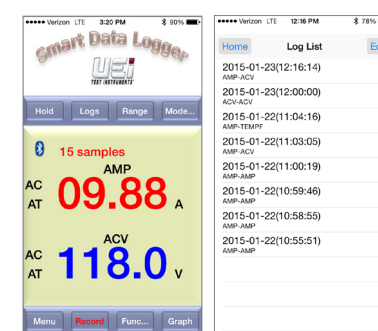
••••• Verizon LTE 3:20 PM 90%

Smart Data Logger

UEi TEST INSTRUMENTS

Hold Logs Range Mode...

15 samples

AMP

AC AT 09.88 A

ACV

AC AT 118.0 V

Menu Record Func... Graph

••••• Verizon LTE 12:16 PM 78%

Home Log List Ed

2015-01-23(12:16:14)
AMP-ACV

2015-01-23(12:00:00)
ACV-ACV

2015-01-22(11:04:16)
AMP-TEMPF

2015-01-22(11:03:05)
AMP-ACV

2015-01-22(11:00:19)
AMP-AMP

2015-01-22(10:59:46)
AMP-AMP

2015-01-22(10:58:55)
AMP-AMP

2015-01-22(10:55:51)
AMP-AMP